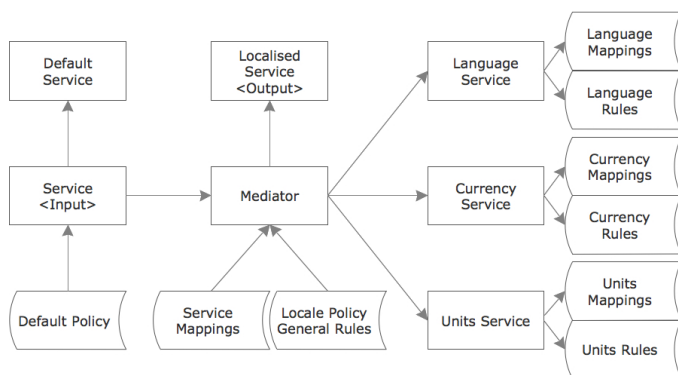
Default Service

Localised Service <Output>

Language Service

Language Mappings

Language Rules

Service <Input>

Mediator

Currency Service

Currency Mappings

Currency Rules

Default Policy

Service Mappings

Locale Policy General Rules

Units Service

Units Mappings

Units Rules